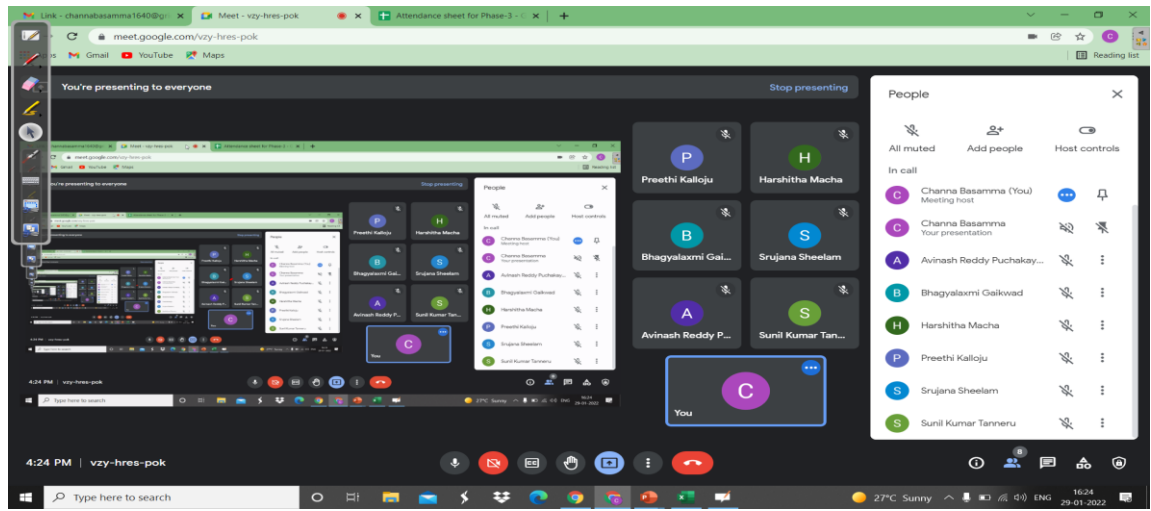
Link - channabasamma1640@g ×
Meet - vzy-hres-pok ×
Attendance sheet for Phase-3 - ×
+

meet.google.com/vzy-hres-pok

Gmail
YouTube
Maps
Reading list

You're presenting to everyone
Stop presenting

P
Preethi Kalloju
H
Harshitha Macha
B
Bhagyalaxmi Gai...
S
Srujana Sheelam
A
Avinash Reddy P...
S
Sunil Kumar Tan...
C
You

People
All muted
Add people
Host controls
In call
C Channa Basamma (You)
Meeting host
C Channa Basamma
Your presentation
A Avinash Reddy Puchakay...
B Bhagyalaxmi Gaikwad
H Harshitha Macha
P Preethi Kalloju
S Srujana Sheelam
S Sunil Kumar Tanneru

4:24 PM | vzy-hres-pok
8

Type here to search
27°C Sunny
ENG
16:24
29-01-2022